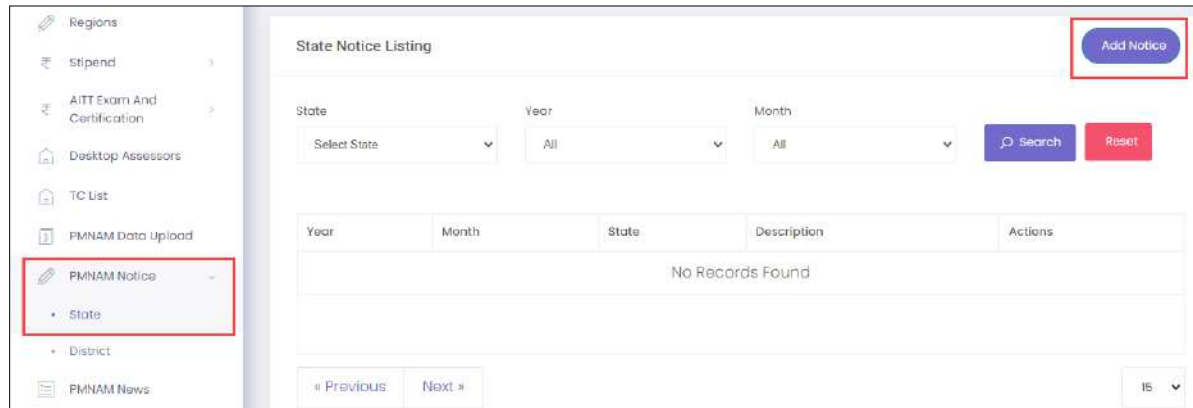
Regions
₹ Stipend
₹ AITT Exam And Certification
Desktop Assessors
TC List
PMNAM Data Upload
PMNAM Notice
• State
• District
PMNAM News

State Notice Listing

Add Notice

State
Select State

Year
All

Month
All

Search

Reset

| Year | Month | State | Description | Actions |
|---|---|---|---|---|
| No Records Found | | | | |

« Previous

Next »

15